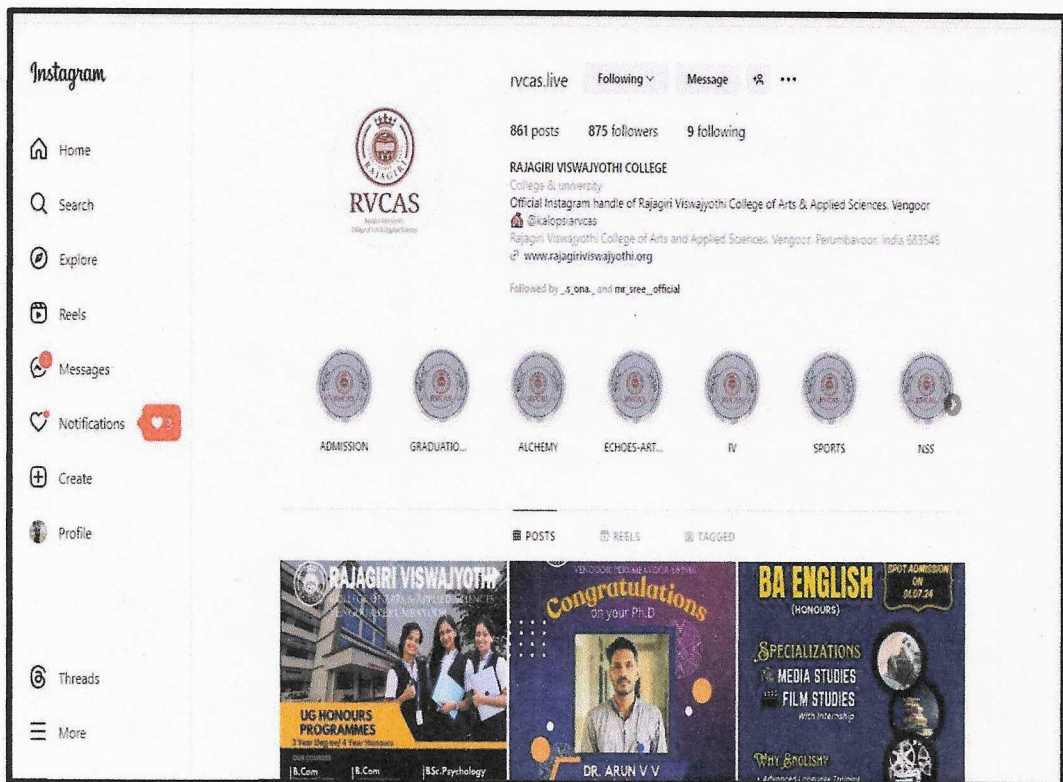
Instagram

Home

Search

Explore

Reels

Messages

Notifications

Create

Profile

Threads

More

RAJAGIRI

RVCAS

rvcas.live Following Message ...

861 posts 875 followers 9 following

RAJAGIRI VISWAJYOTHI COLLEGE
College & university
Official Instagram handle of Rajagiri Viswajyothi College of Arts & Applied Sciences, Vengoor
@kalopsiarvcas
Rajagiri Viswajyothi College of Arts and Applied Sciences, Vengoor, Perumbavoor, India 683545
www.rajagiriviswajyothi.org

Followed by _s_ona._ and mr_sree__official

ADMISSION GRADUATIO... ALCHEMY ECHOES-ART... IV SPORTS NSS

POSTS REELS TAGGED

RAJAGIRI VISWAJYOTHI
COLLEGE OF ARTS & APPLIED SCIENCES
VENGOOR, PERUMBAVOOR
UG HONOURS PROGRAMMES
3 Year Degree/ 4 Year Honours
OUR COURSES
B.Com B.Com BSc.Psychology

VENGOOR, PERUMBAVOOR 683545
Congratulations
on your Ph.D
DR. ARUN V V

BA ENGLISH
(HONOURS)
SPOT ADMISSION ON 01.07.24
SPECIALIZATIONS
MEDIA STUDIES
FILM STUDIES
With Internship
WHY ENGLISH?
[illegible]